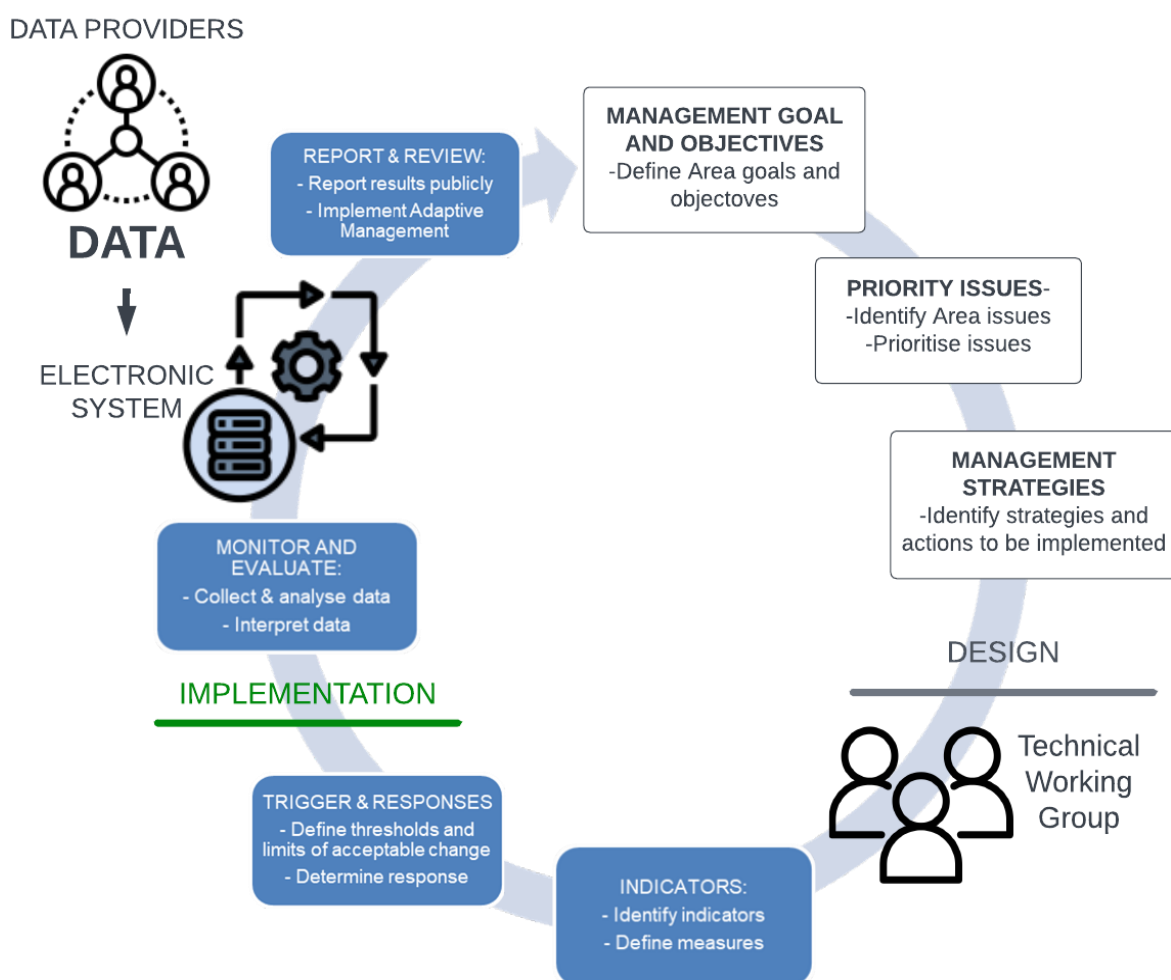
DATA PROVIDERS

DATA

ELECTRONIC SYSTEM

REPORT & REVIEW:
- Report results publicly
- Implement Adaptive Management

MANAGEMENT GOAL AND OBJECTIVES
-Define Area goals and objectoves

PRIORITY ISSUES-
-Identify Area issues
-Prioritise issues

MANAGEMENT STRATEGIES
-Identify strategies and actions to be implemented

DESIGN

Technical Working Group

INDICATORS:
- Identify indicators
- Define measures

TRIGGER & RESPONSES
- Define thresholds and limits of acceptable change
- Determine response

IMPLEMENTATION

MONITOR AND EVALUATE:
- Collect & analyse data
- Interpret data